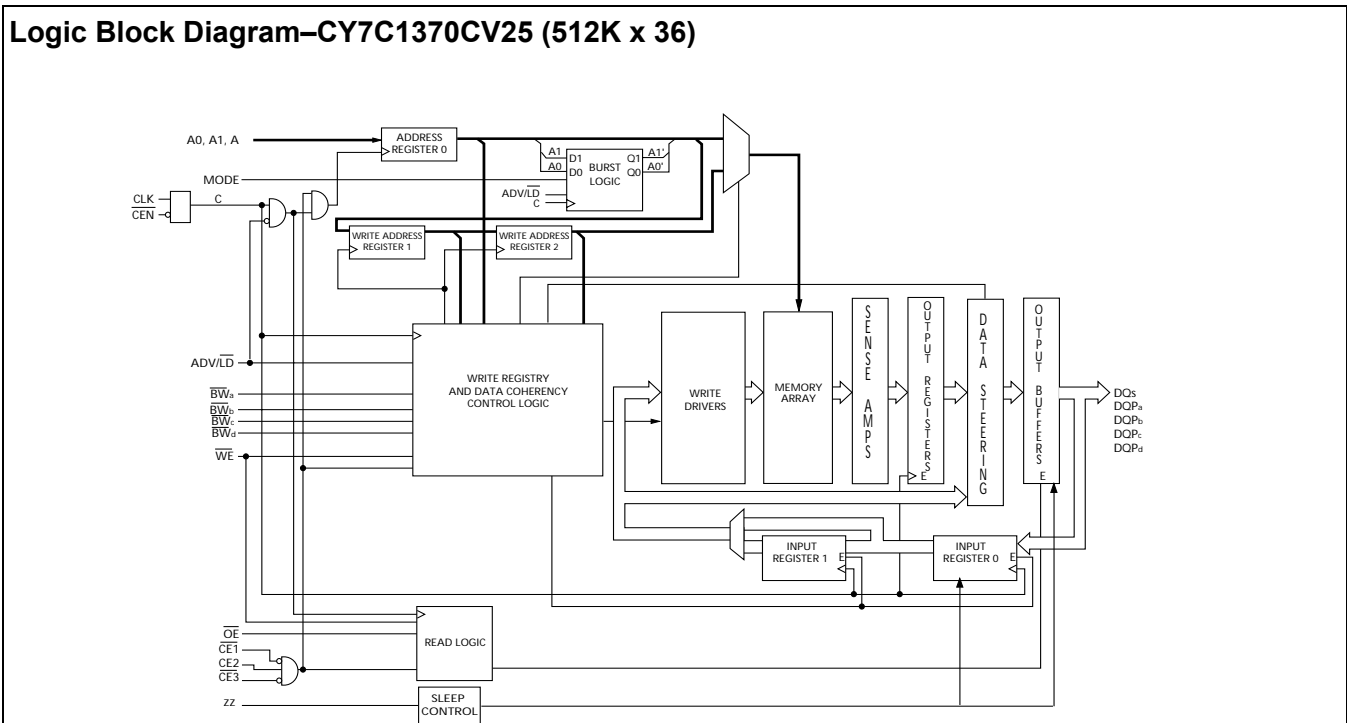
Logic Block Diagram–CY7C1370CV25 (512K x 36)

A0, A1, A

MODE

CLK

$\overline{CEN}$

C

ADDRESS REGISTER 0

A1

A0

D1

D0

BURST LOGIC

Q1

Q0

A1'

A0'

ADV/$\overline{LD}$

C

WRITE ADDRESS REGISTER 1

WRITE ADDRESS REGISTER 2

ADV/$\overline{LD}$

$\overline{BW}_a$

$\overline{BW}_b$

$\overline{BW}_c$

$\overline{BW}_d$

$\overline{WE}$

WRITE REGISTRY AND DATA COHERENCY CONTROL LOGIC

WRITE DRIVERS

MEMORY ARRAY

SENSE AMPS

OUTPUT REGISTERS

E

DATA STEERING

OUTPUT BUFFERS

E

DQs

DQP$_a$

DQP$_b$

DQP$_c$

DQP$_d$

INPUT REGISTER 1

E

INPUT REGISTER 0

E

$\overline{OE}$

$\overline{CE1}$

CE2

$\overline{CE3}$

READ LOGIC

ZZ

SLEEP CONTROL